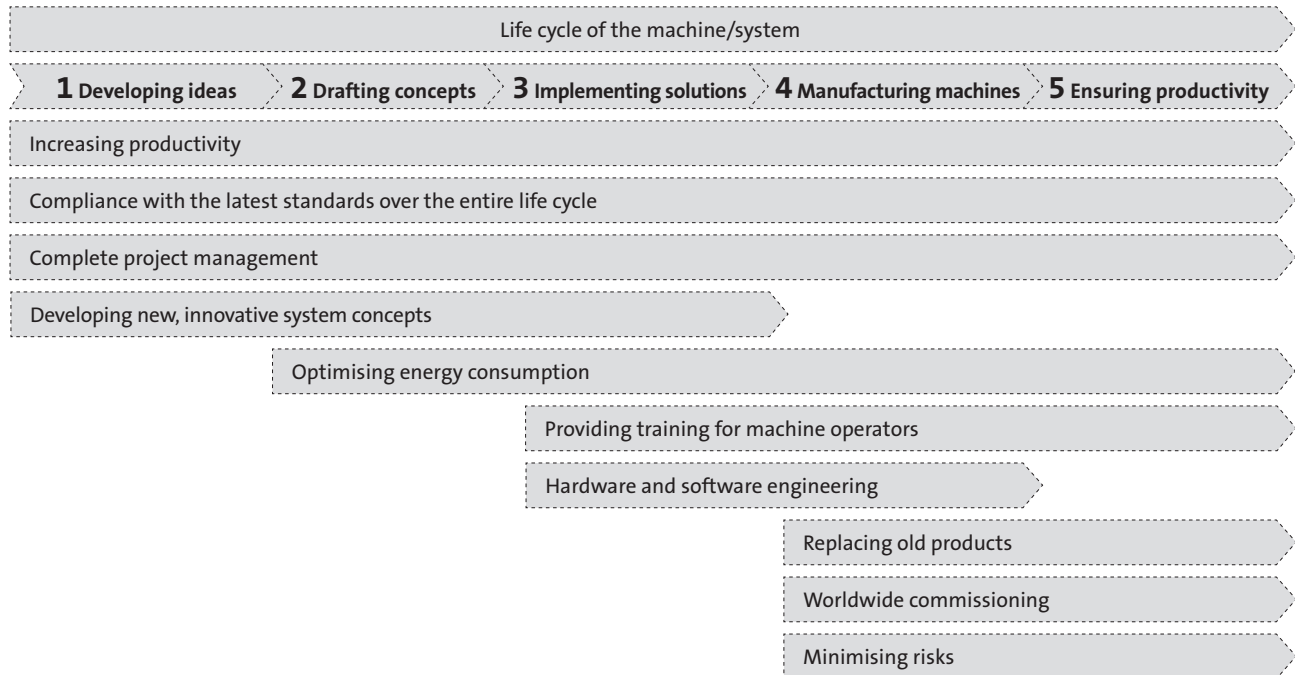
Life cycle of the machine/system

1 Developing ideas

2 Drafting concepts

3 Implementing solutions

4 Manufacturing machines

5 Ensuring productivity

Increasing productivity

Compliance with the latest standards over the entire life cycle

Complete project management

Developing new, innovative system concepts

Optimising energy consumption

Providing training for machine operators

Hardware and software engineering

Replacing old products

Worldwide commissioning

Minimising risks